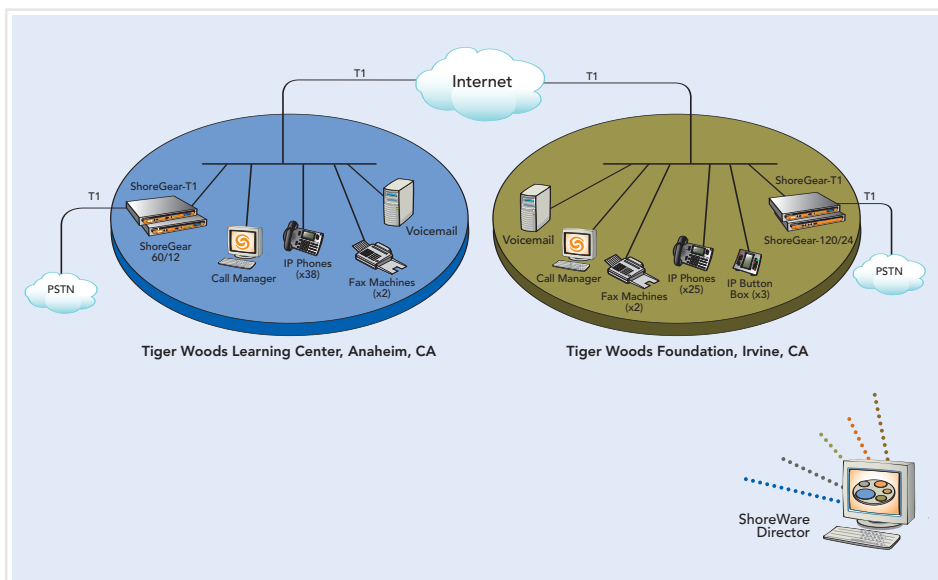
T1

Internet

T1

T1

ShoreGear-T1

ShoreGear 60/12

Call Manager

IP Phones (x38)

Voicemail

Fax Machines (x2)

PSTN

Voicemail

Call Manager

Fax Machines (x2)

IP Phones (x25)

IP Button Box (x3)

ShoreGear-T1

T1

ShoreGear-120/24

PSTN

Tiger Woods Learning Center, Anaheim, CA

Tiger Woods Foundation, Irvine, CA

ShoreWare Director